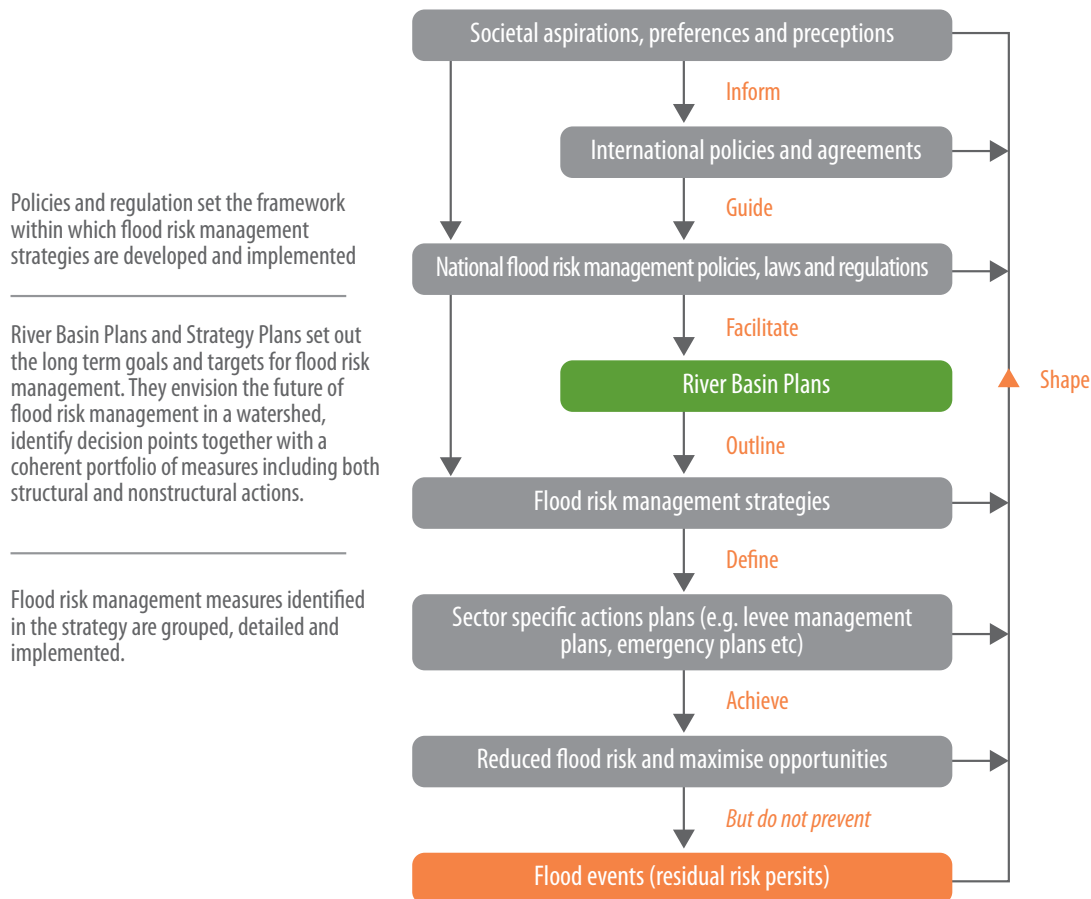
Policies and regulation set the framework within which flood risk management strategies are developed and implemented

River Basin Plans and Strategy Plans set out the long term goals and targets for flood risk management. They envision the future of flood risk management in a watershed, identify decision points together with a coherent portfolio of measures including both structural and nonstructural actions.

Flood risk management measures identified in the strategy are grouped, detailed and implemented.

Societal aspirations, preferences and preceptions

Inform

International policies and agreements

Guide

National flood risk management policies, laws and regulations

Facilitate

River Basin Plans

Outline

Flood risk management strategies

Define

Sector specific actions plans (e.g. levee management plans, emergency plans etc)

Achieve

Reduced flood risk and maximise opportunities

But do not prevent

Flood events (residual risk persits)

Shape